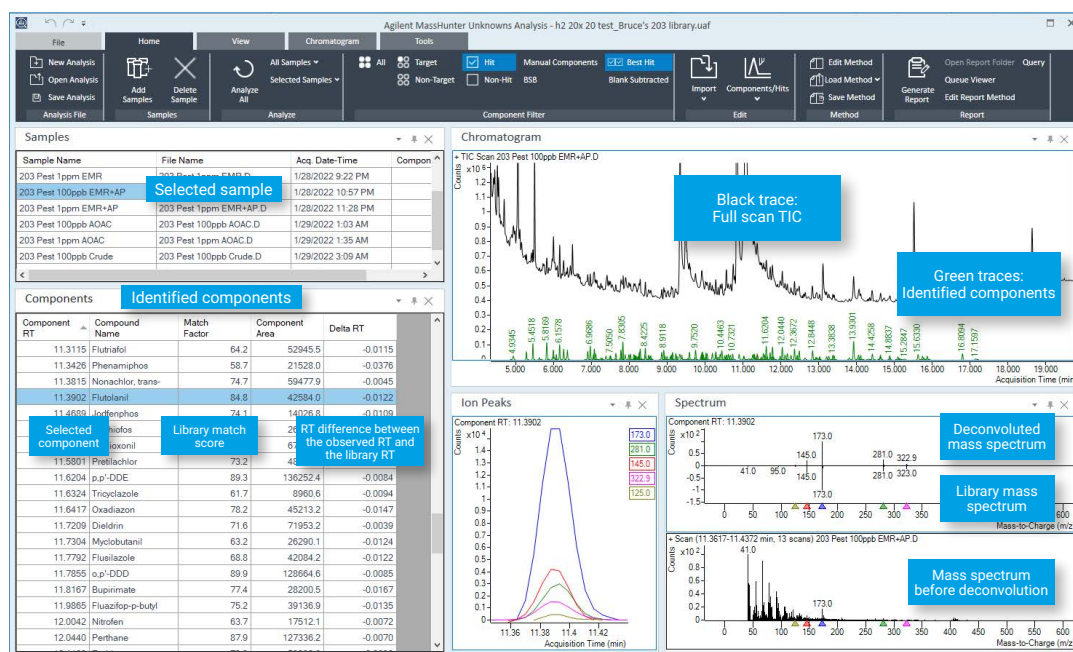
Agilent MassHunter Unknowns Analysis - h2 20x 20 test_Bruce's 203 library.uaf

File | Home | View | Chromatogram | Tools

New Analysis
Open Analysis
Save Analysis
Analysis File

Add Samples
Delete Sample
Samples

Analyze All
All Samples
Selected Samples
Analyze

All
Target
Non-Target
Hit
Non-Hit
Manual Components
BSB
Best Hit
Blank Subtracted
Component Filter

Import
Components/Hits
Edit

Edit Method
Load Method
Save Method
Method

Generate Report
Open Report Folder
Query
Queue Viewer
Edit Report Method
Report

Samples

| Sample Name | File Name | Acq. Date-Time | Compon |
|---|---|---|---|
| 203 Pest 1ppm EMR | 203 Pest 1ppm EMR.D | 1/28/2022 9:22 PM | |
| 203 Pest 100ppb EMR+AP | | 1/28/2022 10:57 PM | |
| 203 Pest 1ppm EMR+AP | 203 Pest 1ppm EMR+AP.D | 1/28/2022 11:28 PM | |
| 203 Pest 100ppb AOAC | 203 Pest 100ppb AOAC.D | 1/29/2022 1:03 AM | |
| 203 Pest 1ppm AOAC | 203 Pest 1ppm AOAC.D | 1/29/2022 1:35 AM | |
| 203 Pest 100ppb Crude | 203 Pest 100ppb Crude.D | 1/29/2022 3:09 AM | |

Selected sample

Components

Identified components

| Component RT | Compound Name | Match Factor | Component Area | Delta RT |
|---|---|---|---|---|
| 11.3115 | Flutriafol | 64.2 | 52945.5 | -0.0115 |
| 11.3426 | Phenamiphos | 58.7 | 21528.0 | -0.0376 |
| 11.3815 | Nonachlor, trans- | 74.7 | 59477.9 | -0.0045 |
| 11.3902 | Flutolanil | 84.8 | 42584.0 | -0.0122 |
| 11.4689 | Jodfenphos | 74.1 | 14026.8 | -0.0109 |
| | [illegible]hiofos | | 26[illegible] | |
| | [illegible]ioxonil | | 67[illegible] | |
| 11.5801 | Pretilachlor | 73.2 | 4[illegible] | |
| 11.6204 | p,p'-DDE | 89.3 | 136252.4 | -0.0084 |
| 11.6324 | Tricyclazole | 61.7 | 8960.6 | -0.0094 |
| 11.6417 | Oxadiazon | 78.2 | 45213.2 | -0.0147 |
| 11.7209 | Dieldrin | 71.6 | 71953.2 | -0.0039 |
| 11.7304 | Myclobutanil | 63.2 | 26290.1 | -0.0124 |
| 11.7792 | Flusilazole | 68.8 | 42084.2 | -0.0122 |
| 11.7855 | o,p'-DDD | 89.9 | 128664.6 | -0.0085 |
| 11.8167 | Bupirimate | 77.4 | 28200.5 | -0.0167 |
| 11.9865 | Fluazifop-p-butyl | 75.2 | 39136.9 | -0.0135 |
| 12.0042 | Nitrofen | 63.7 | 17512.1 | -0.0072 |
| 12.0440 | Perthane | 87.9 | 127336.2 | -0.0070 |

Selected component
Library match score
RT difference between the observed RT and the library RT

Chromatogram
+ TIC Scan 203 Pest 100ppb EMR+AP.D
x10 6
Counts
Black trace: Full scan TIC
Green traces: Identified components
4.9345 5.4518 5.8169 6.1578 6.9686 7.5050 7.8305 8.4225 8.9118 9.7520 10.4463 10.7321 11.6204 12.3672 12.8448 13.3638 13.9301 14.4258 14.8837 15.2847 15.6330 16.8094 17.1597
5.000 6.000 7.000 8.000 9.000 10.000 11.000 12.000 13.000 14.000 15.000 16.000 17.000 18.000 19.000
Acquisition Time (min)

Ion Peaks
Component RT: 11.3902
x10 4
Counts
173.0
281.0
145.0
322.9
125.0
1.4 1.3 1.2 1.1 1 0.9 0.8 0.7 0.6 0.5 0.4 0.3 0.2 0.1 0
11.36 11.38 11.4 11.42
Acquisition Time (min)

Spectrum
Component RT: 11.3902
x10 2
Counts
173.0 145.0 41.0 95.0 281.0 322.9 145.0 281.0 323.0 173.0
1 0.5 0 -0.5 -1 -1.5
0 50 100 150 200 250 300 350 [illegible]600
Mass-to-Charge (m/z)
Deconvoluted mass spectrum
Library mass spectrum

+ Scan (11.3617-11.4372 min, 13 scans) 203 Pest 100ppb EMR+AP.D
x10 2
Counts
41.0
173.0
0 50 100 150 200 250 300 350 400 450 500 550 600
Mass-to-Charge (m/z)
Mass spectrum before deconvolution